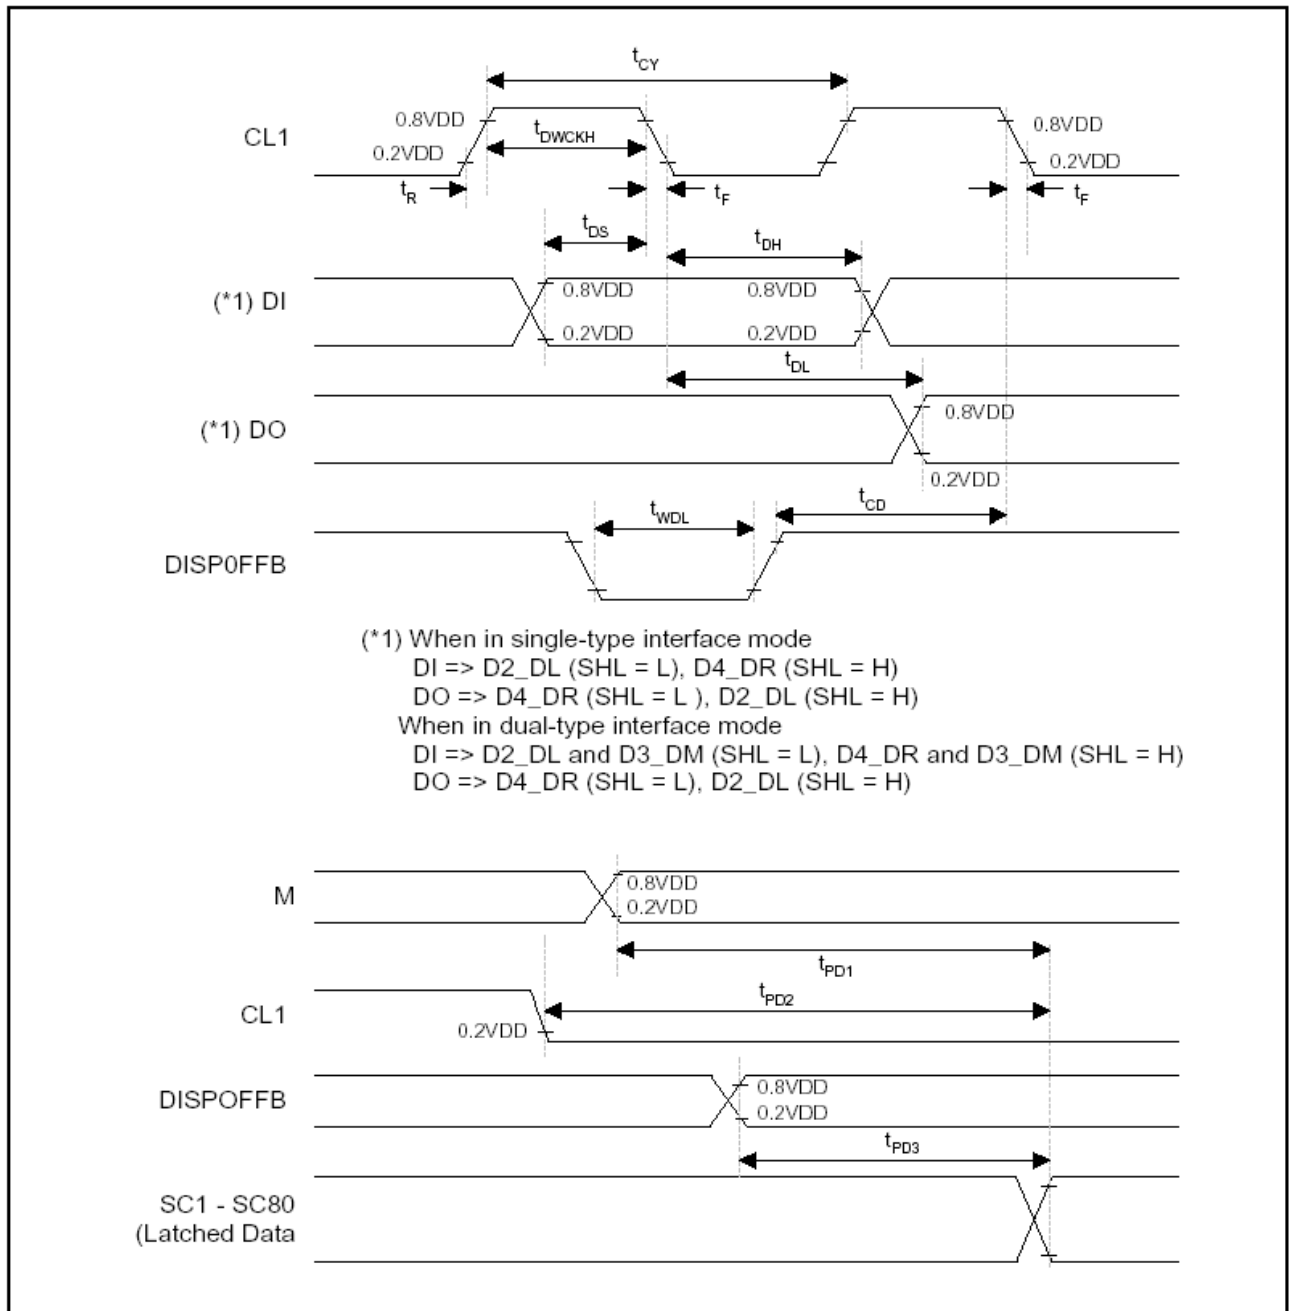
$t_{CY}$

CL1

0.8VDD

0.2VDD

$t_{DWCKH}$

0.8VDD

0.2VDD

$t_R$

$t_F$

$t_F$

$t_{DS}$

$t_{DH}$

(*1) DI

0.8VDD

0.2VDD

0.8VDD

0.2VDD

$t_{DL}$

(*1) DO

0.8VDD

0.2VDD

$t_{WDL}$

$t_{CD}$

DISP0FFB

(*1) When in single-type interface mode
DI => D2_DL (SHL = L), D4_DR (SHL = H)
DO => D4_DR (SHL = L ), D2_DL (SHL = H)
When in dual-type interface mode
DI => D2_DL and D3_DM (SHL = L), D4_DR and D3_DM (SHL = H)
DO => D4_DR (SHL = L), D2_DL (SHL = H)

M

0.8VDD

0.2VDD

$t_{PD1}$

CL1

$t_{PD2}$

0.2VDD

DISPOFFB

0.8VDD

0.2VDD

$t_{PD3}$

SC1 - SC80
(Latched Data